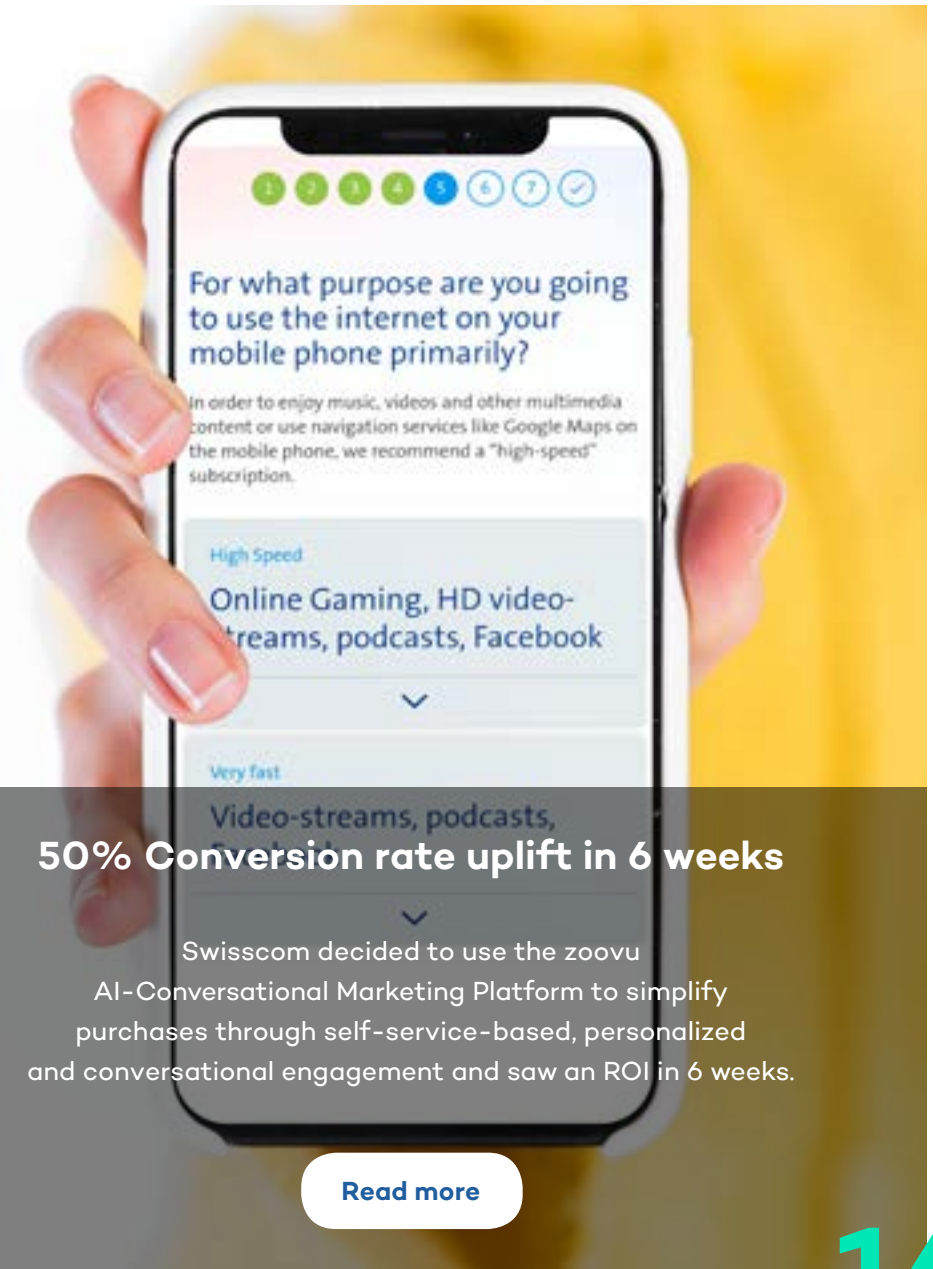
1 2 3 4 5 6 7

For what purpose are you going to use the internet on your mobile phone primarily?

In order to enjoy music, videos and other multimedia content or use navigation services like Google Maps on the mobile phone, we recommend a "high-speed" subscription.

High Speed

Online Gaming, HD video-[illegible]treams, podcasts, Facebook

Very fast

Video-streams, podcasts,

50% Conversion rate uplift in 6 weeks

Swisscom decided to use the zoovu AI-Conversational Marketing Platform to simplify purchases through self-service-based, personalized and conversational engagement and saw an ROI in 6 weeks.

Read more